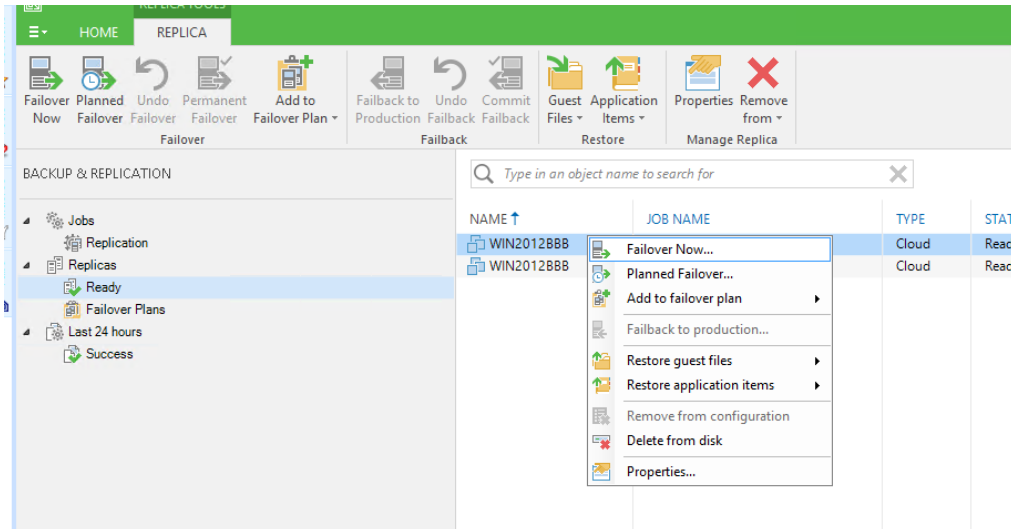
REPLICA TOOLS

HOME REPLICA

Failover Now
Planned Failover
Undo Failover
Permanent Failover
Add to Failover Plan
Failover

Failback to Production
Undo Failback
Commit Failback
Failback

Guest Files
Application Items
Restore

Properties
Remove from
Manage Replica

BACKUP & REPLICATION

Jobs
Replication
Replicas
Ready
Failover Plans
Last 24 hours
Success

Type in an object name to search for

| NAME | JOB NAME | TYPE | STAT |
|---|---|---|---|
| WIN2012BBB | | Cloud | Read |
| WIN2012BBB | | Cloud | Read |

Failover Now...
Planned Failover...
Add to failover plan
Failback to production...
Restore guest files
Restore application items
Remove from configuration
Delete from disk
Properties...